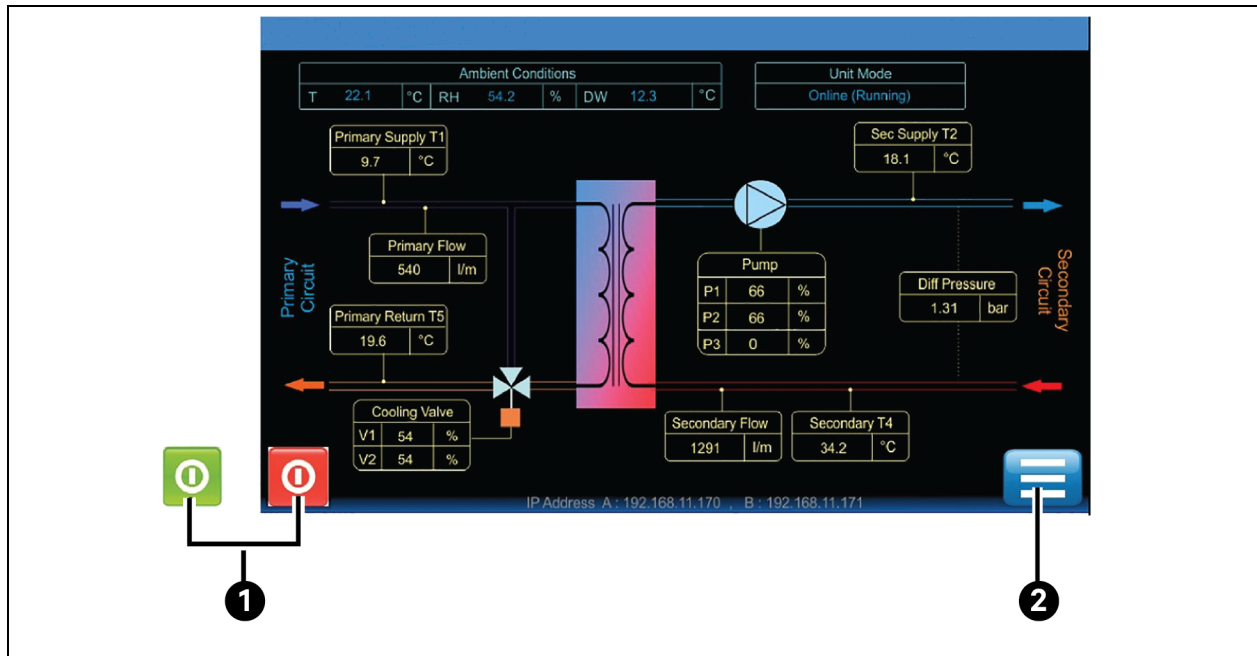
Ambient Conditions

| T | 22.1 | °C | RH | 54.2 | % | DW | 12.3 | °C |
|---|---|---|---|---|---|---|---|---|

Unit Mode
Online (Running)

| Primary Supply T1 | |
|---|---|
| 9.7 | °C |

| Sec Supply T2 | |
|---|---|
| 18.1 | °C |

| Primary Flow | |
|---|---|
| 540 | l/m |

Primary Circuit

| Pump | | |
|---|---|---|
| P1 | 66 | % |
| P2 | 66 | % |
| P3 | 0 | % |

| Diff Pressure | |
|---|---|
| 1.31 | bar |

Secondary Circuit

| Primary Return T5 | |
|---|---|
| 19.6 | °C |

| Cooling Valve | | |
|---|---|---|
| V1 | 54 | % |
| V2 | 54 | % |

| Secondary Flow | |
|---|---|
| 1291 | l/m |

| Secondary T4 | |
|---|---|
| 34.2 | °C |

IP Address A : 192.168.11.170 , B : 192.168.11.171

1

2